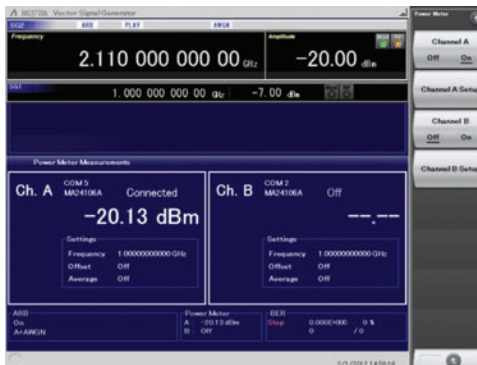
MG3710A Vector Signal Generator

SG2 ARB PLAY AWGN

Frequency

2.110 000 000 00 GHz

Amplitude

−20.00 dBm

SG1 1.000 000 000 00 GHz −7.00 dBm

Power Meter Measurements

Ch. A

COM 5
MA24106A

Connected

−20.13 dBm

Settings
Frequency 1.000000000000 GHz
Offset Off
Average Off

Ch. B

COM 2
MA24106A

Off

--.--

Settings
Frequency 1.000000000000 GHz
Offset Off
Average Off

ARB
On
A+AWGN

Power Meter
A −20.13 dBm
B Off

BER
Stop 0.000E+000 0 %
0 / 0

Power Meter

Channel A
Off On

Channel A Setup

Channel B
Off On

Channel B Setup